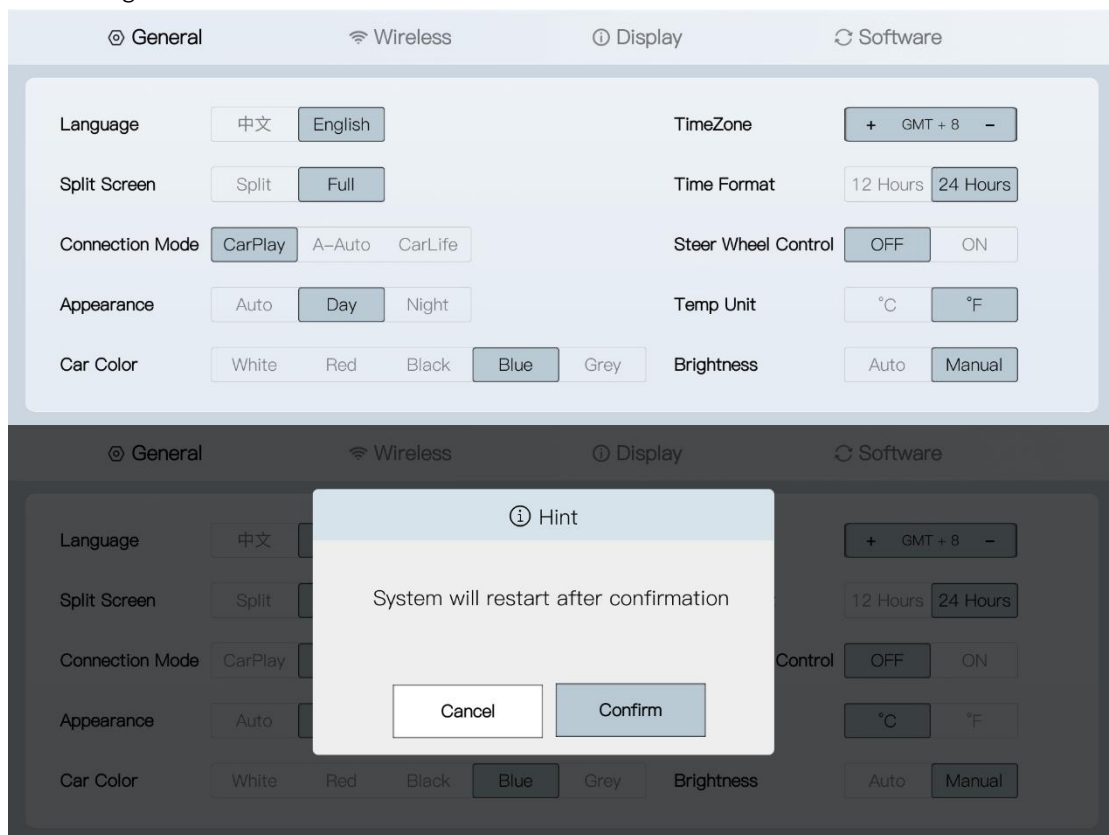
General Wireless Display Software

Language 中文 English
Split Screen Split Full
Connection Mode CarPlay A-Auto CarLife
Appearance Auto Day Night
Car Color White Red Black Blue Grey

TimeZone + GMT + 8 –
Time Format 12 Hours 24 Hours
Steer Wheel Control OFF ON
Temp Unit °C °F
Brightness Auto Manual

General Wireless Display Software

Language 中文
Split Screen Split
Connection Mode CarPlay
Appearance Auto
Car Color White Red Black Blue Grey

+ GMT + 8 –
12 Hours 24 Hours
Control OFF ON
°C °F
Brightness Auto Manual

Hint

System will restart after confirmation

Cancel Confirm